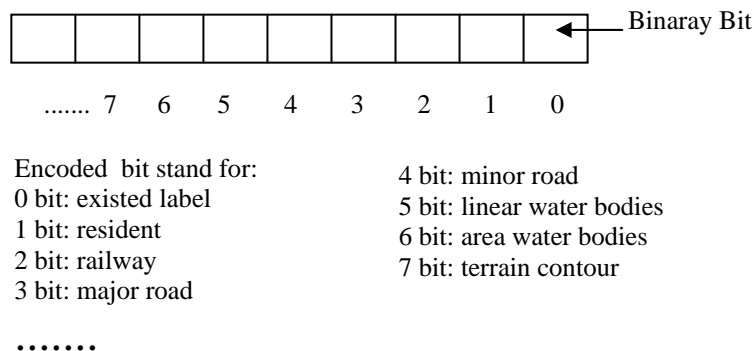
Binaray Bit

....... 7 6 5 4 3 2 1 0

Encoded bit stand for:
0 bit: existed label
1 bit: resident
2 bit: railway
3 bit: major road

4 bit: minor road
5 bit: linear water bodies
6 bit: area water bodies
7 bit: terrain contour

.......